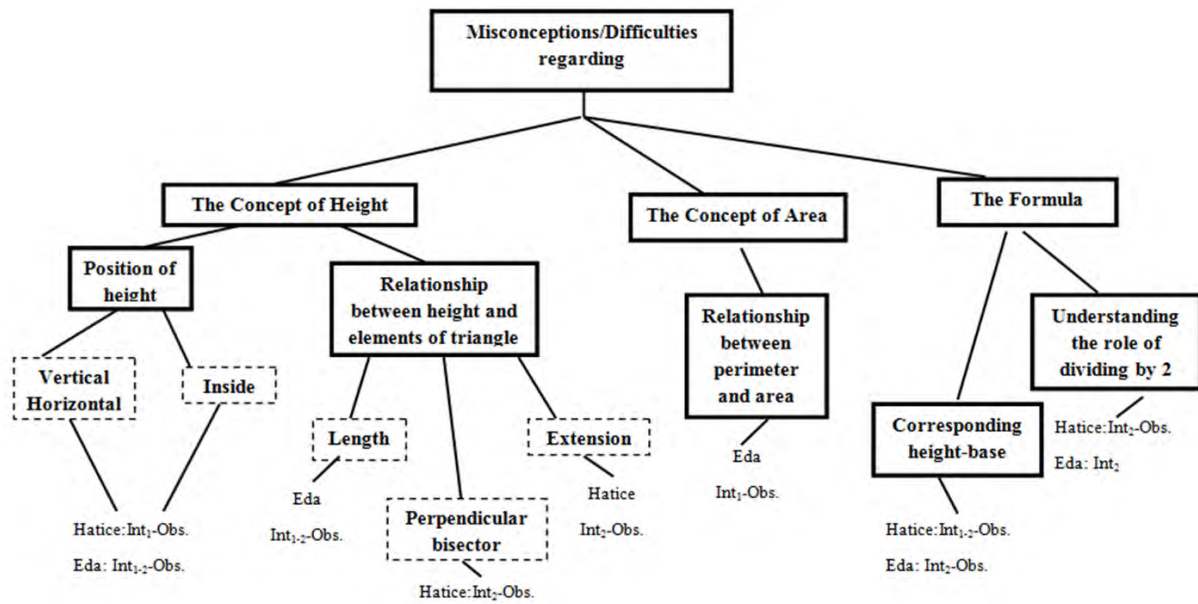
Misconceptions/Difficulties regarding

The Concept of Height

The Concept of Area

The Formula

Position of height

Relationship between height and elements of triangle

Vertical Horizontal

Inside

Hatice:Int$_1$-Obs.

Eda: Int$_{1-2}$-Obs.

Length

Eda

Int$_{1-2}$-Obs.

Perpendicular bisector

Hatice:Int$_2$-Obs.

Extension

Hatice

Int$_2$-Obs.

Relationship between perimeter and area

Eda

Int$_1$-Obs.

Corresponding height-base

Hatice:Int$_{1-2}$-Obs.

Eda: Int$_2$-Obs.

Understanding the role of dividing by 2

Hatice:Int$_2$-Obs.

Eda: Int$_2$